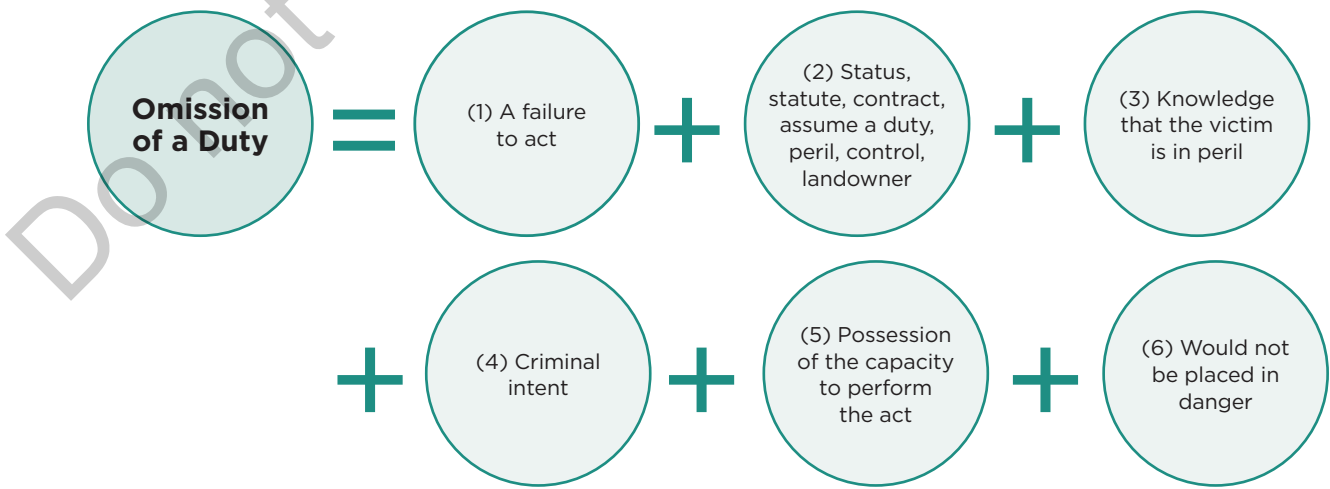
Do not

Omission of a Duty = (1) A failure to act + (2) Status, statute, contract, assume a duty, peril, control, landowner + (3) Knowledge that the victim is in peril

+ (4) Criminal intent + (5) Possession of the capacity to perform the act + (6) Would not be placed in danger